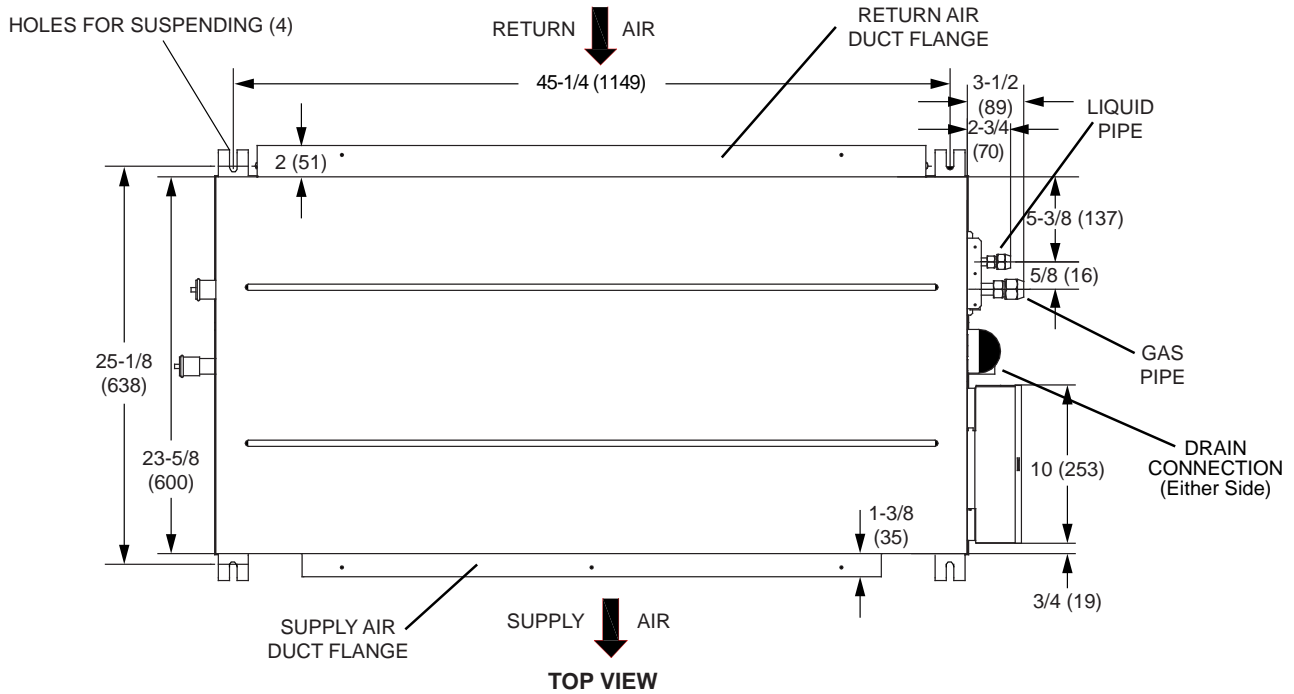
HOLES FOR SUSPENDING (4)

RETURN AIR

RETURN AIR DUCT FLANGE

45-1/4 (1149)

3-1/2 (89)

2-3/4 (70)

LIQUID PIPE

2 (51)

5-3/8 (137)

5/8 (16)

GAS PIPE

25-1/8 (638)

23-5/8 (600)

DRAIN CONNECTION (Either Side)

10 (253)

1-3/8 (35)

3/4 (19)

SUPPLY AIR DUCT FLANGE

SUPPLY AIR

TOP VIEW